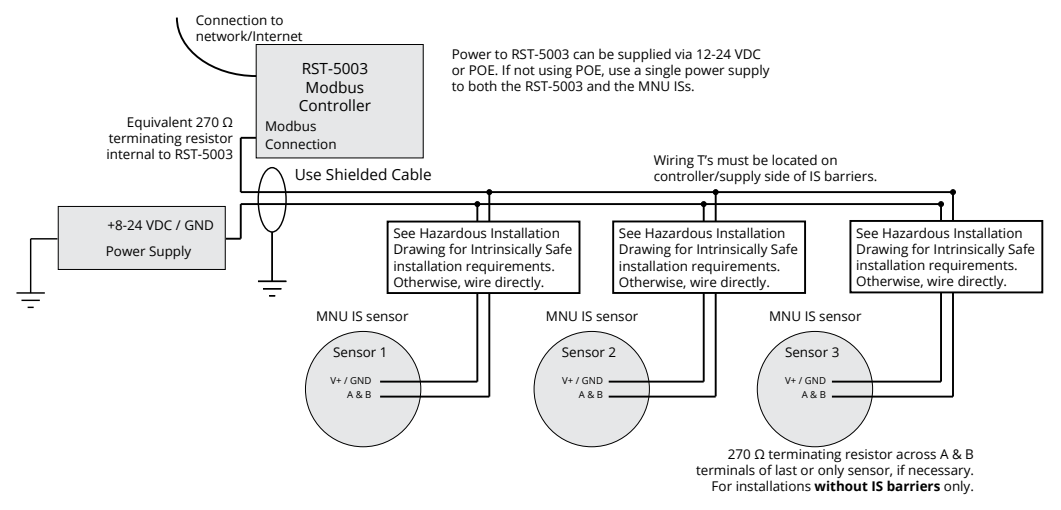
Connection to network/Internet

RST-5003 Modbus Controller

Modbus Connection

Power to RST-5003 can be supplied via 12-24 VDC or POE. If not using POE, use a single power supply to both the RST-5003 and the MNU ISs.

Equivalent 270 Ω terminating resistor internal to RST-5003

Use Shielded Cable

Wiring T's must be located on controller/supply side of IS barriers.

+8-24 VDC / GND

Power Supply

See Hazardous Installation Drawing for Intrinsically Safe installation requirements. Otherwise, wire directly.

See Hazardous Installation Drawing for Intrinsically Safe installation requirements. Otherwise, wire directly.

See Hazardous Installation Drawing for Intrinsically Safe installation requirements. Otherwise, wire directly.

MNU IS sensor

Sensor 1

V+ / GND

A & B

MNU IS sensor

Sensor 2

V+ / GND

A & B

MNU IS sensor

Sensor 3

V+ / GND

A & B

270 Ω terminating resistor across A & B terminals of last or only sensor, if necessary. For installations **without IS barriers** only.